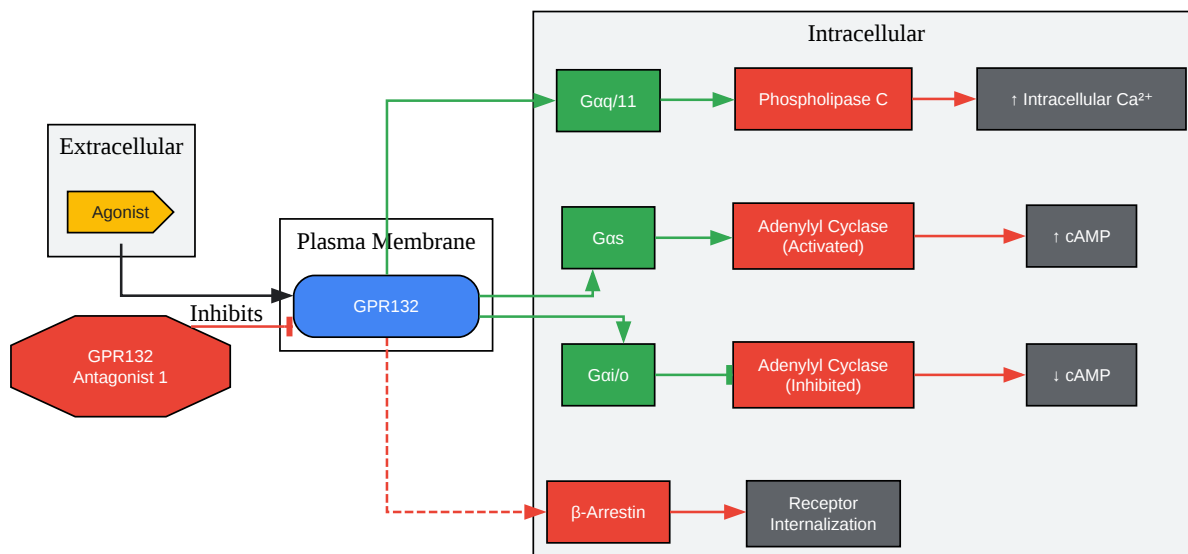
Intracellular

Gαq/11

Phospholipase C

↑ Intracellular $Ca^{2+}$

Extracellular

Agonist

Plasma Membrane

Gαs

Adenylyl Cyclase (Activated)

↑ cAMP

GPR132

Inhibits

GPR132 Antagonist 1

Gαi/o

Adenylyl Cyclase (Inhibited)

↓ cAMP

β-Arrestin

Receptor Internalization